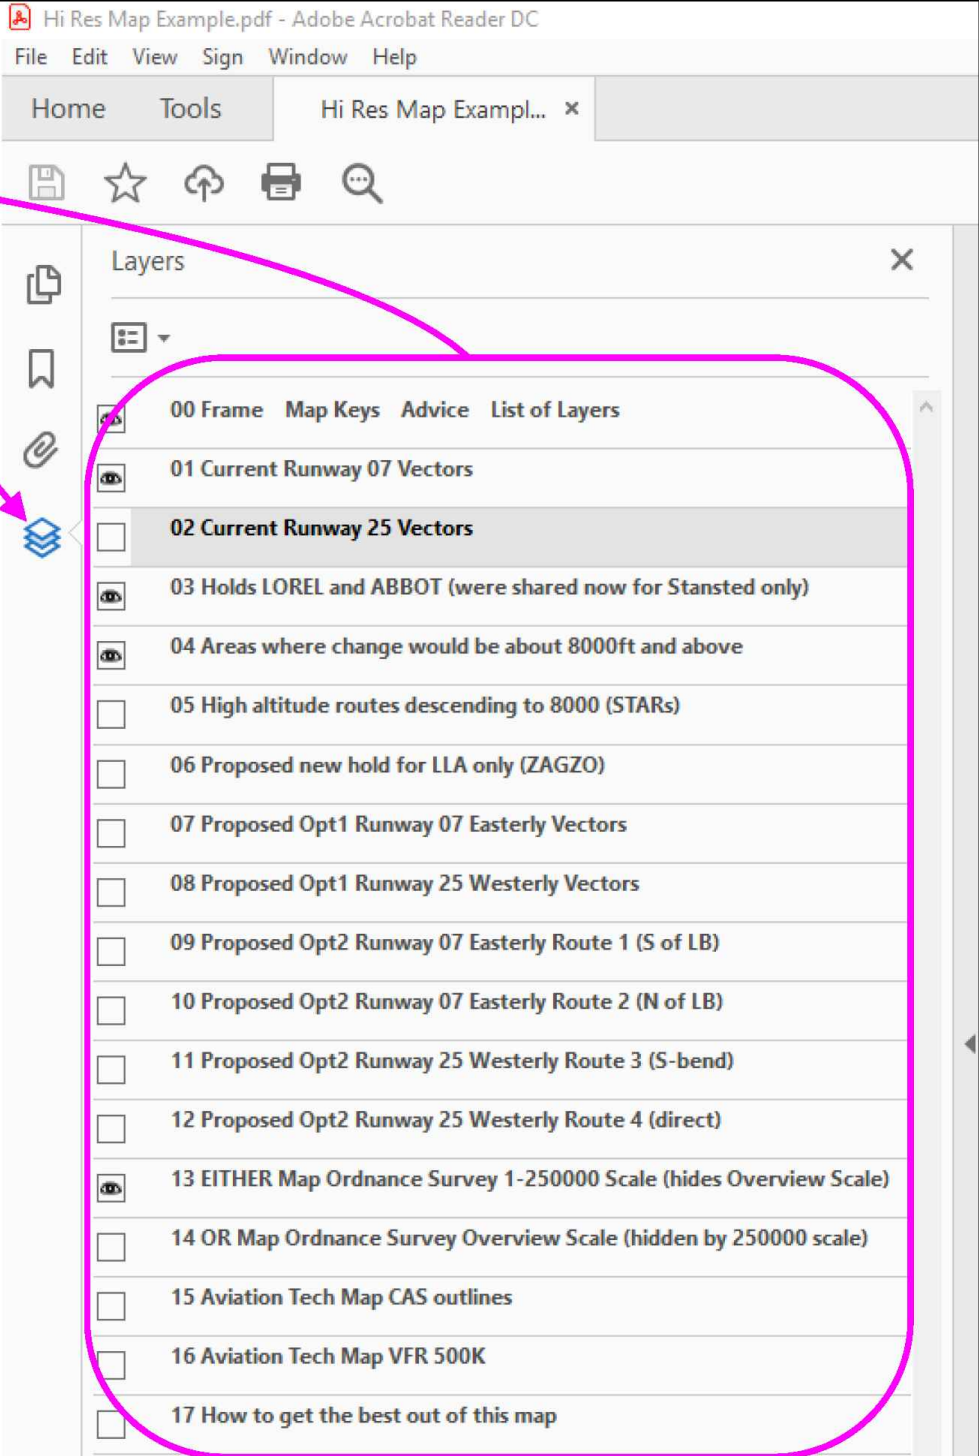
Hi Res Map Example.pdf - Adobe Acrobat Reader DC

File Edit View Sign Window Help

Home Tools Hi Res Map Exampl... ×

Layers ×

00 Frame Map Keys Advice List of Layers

01 Current Runway 07 Vectors

02 Current Runway 25 Vectors

03 Holds LOREL and ABBOT (were shared now for Stansted only)

04 Areas where change would be about 8000ft and above

05 High altitude routes descending to 8000 (STARs)

06 Proposed new hold for LLA only (ZAGZO)

07 Proposed Opt1 Runway 07 Easterly Vectors

08 Proposed Opt1 Runway 25 Westerly Vectors

09 Proposed Opt2 Runway 07 Easterly Route 1 (S of LB)

10 Proposed Opt2 Runway 07 Easterly Route 2 (N of LB)

11 Proposed Opt2 Runway 25 Westerly Route 3 (S-bend)

12 Proposed Opt2 Runway 25 Westerly Route 4 (direct)

13 EITHER Map Ordnance Survey 1-250000 Scale (hides Overview Scale)

14 OR Map Ordnance Survey Overview Scale (hidden by 250000 scale)

15 Aviation Tech Map CAS outlines

16 Aviation Tech Map VFR 500K

17 How to get the best out of this map